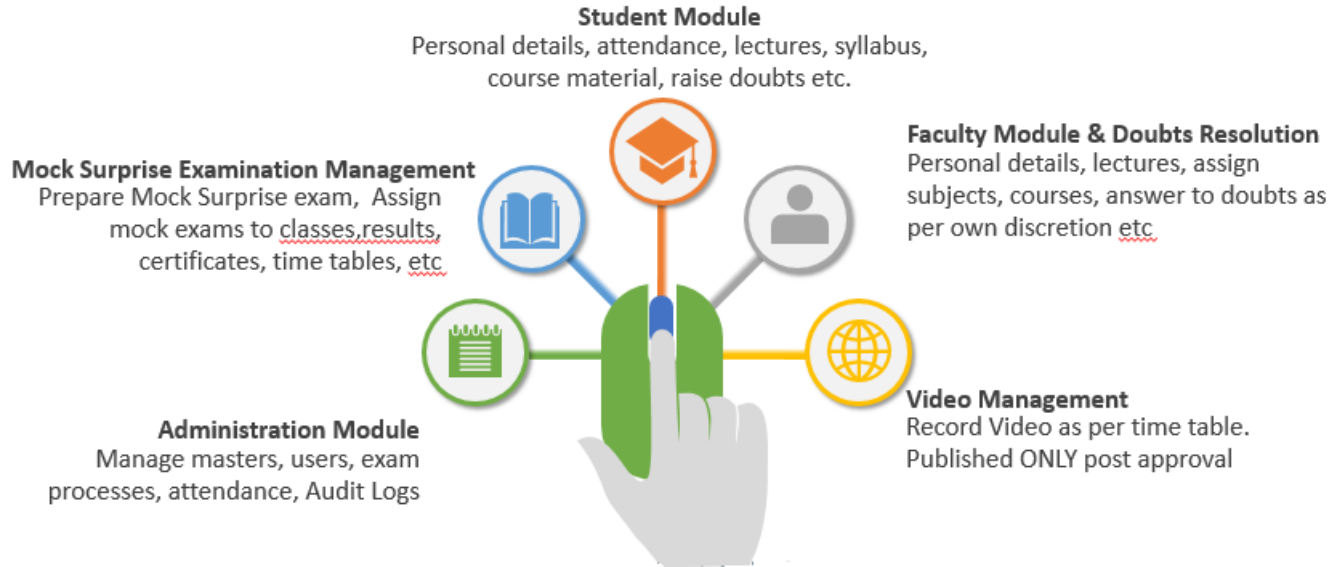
**Student Module**
Personal details, attendance, lectures, syllabus, course material, raise doubts etc.

**Mock Surprise Examination Management**
Prepare Mock Surprise exam, Assign mock exams to classes,results, certificates, time tables, etc

**Faculty Module & Doubts Resolution**
Personal details, lectures, assign subjects, courses, answer to doubts as per own discretion etc

**Administration Module**
Manage masters, users, exam processes, attendance, Audit Logs

**Video Management**
Record Video as per time table. Published ONLY post approval